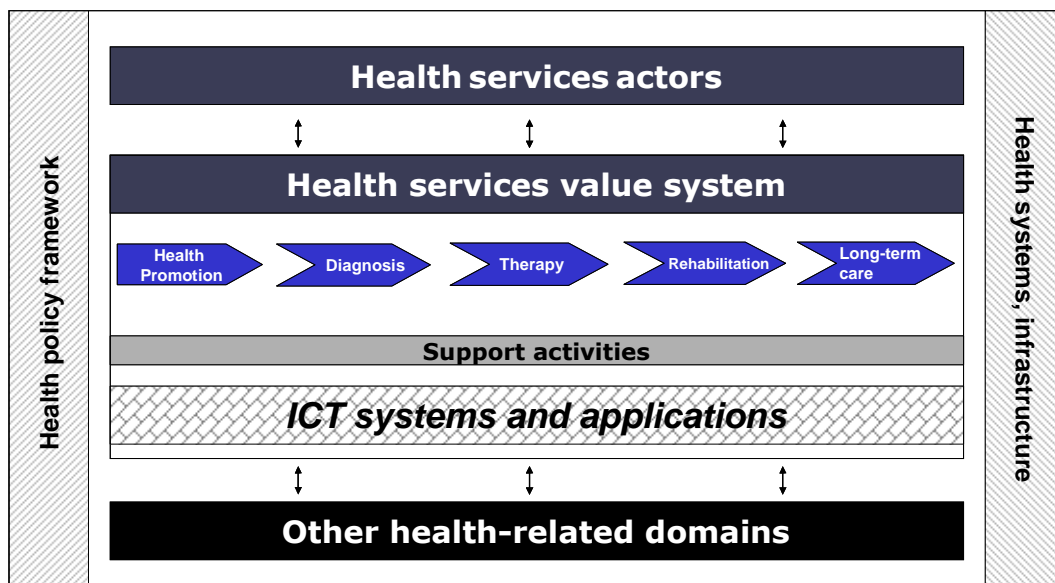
Health policy framework

Health services actors

Health services value system

Health Promotion

Diagnosis

Therapy

Rehabilitation

Long-term care

Support activities

ICT systems and applications

Other health-related domains

Health systems, infrastructure